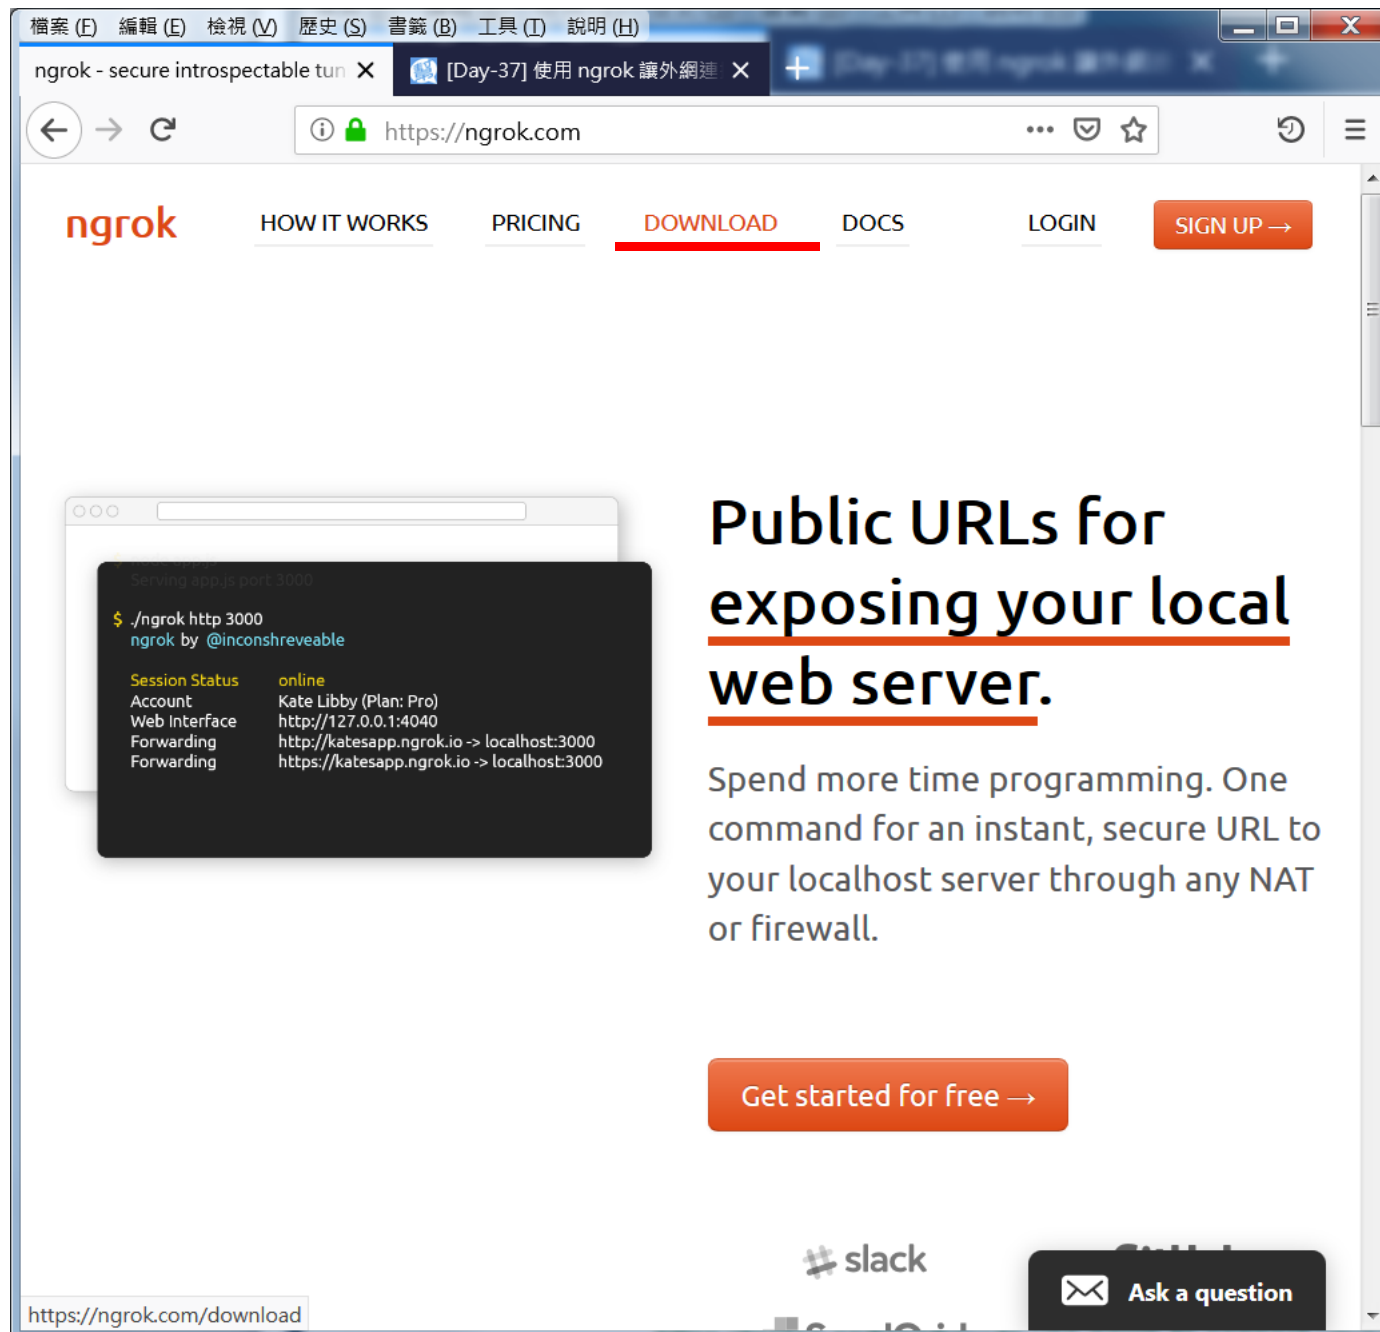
檔案 (F) 編輯 (E) 檢視 (V) 歷史 (S) 書籤 (B) 工具 (T) 說明 (H)

ngrok - secure introspectable tun ✕
[Day-37] 使用 ngrok 讓外網連 ✕

https://ngrok.com

ngrok HOW IT WORKS PRICING DOWNLOAD DOCS LOGIN SIGN UP →

$ ./ngrok http 3000
ngrok by @inconshreveable

| | |
|---|---|
| Session Status | online |
| Account | Kate Libby (Plan: Pro) |
| Web Interface | http://127.0.0.1:4040 |
| Forwarding | http://katesapp.ngrok.io -> localhost:3000 |
| Forwarding | https://katesapp.ngrok.io -> localhost:3000 |

Public URLs for exposing your local web server.

Spend more time programming. One command for an instant, secure URL to your localhost server through any NAT or firewall.

Get started for free →

slack

Ask a question

https://ngrok.com/download